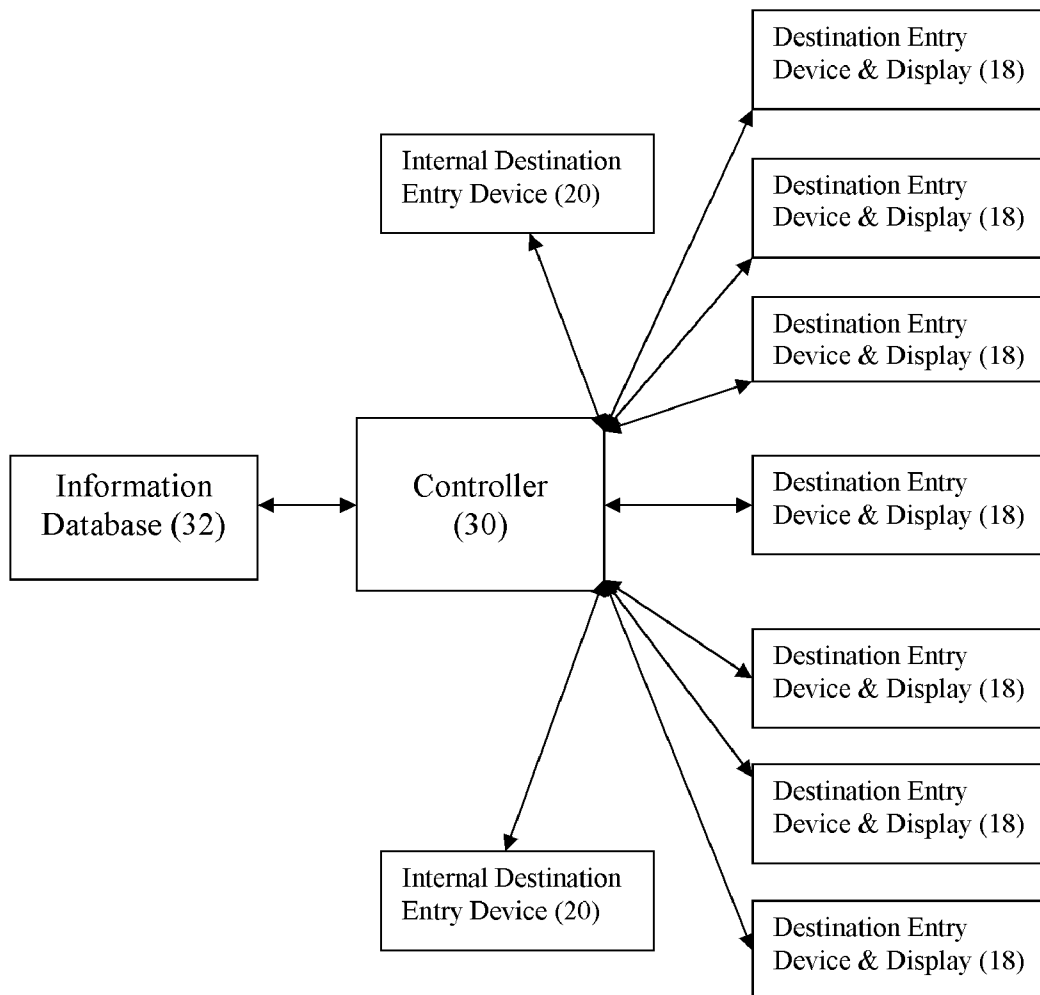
Destination Entry Device & Display (18)

Internal Destination Entry Device (20)

Destination Entry Device & Display (18)

Destination Entry Device & Display (18)

Information Database (32)

Controller (30)

Destination Entry Device & Display (18)

Destination Entry Device & Display (18)

Destination Entry Device & Display (18)

Internal Destination Entry Device (20)

Destination Entry Device & Display (18)